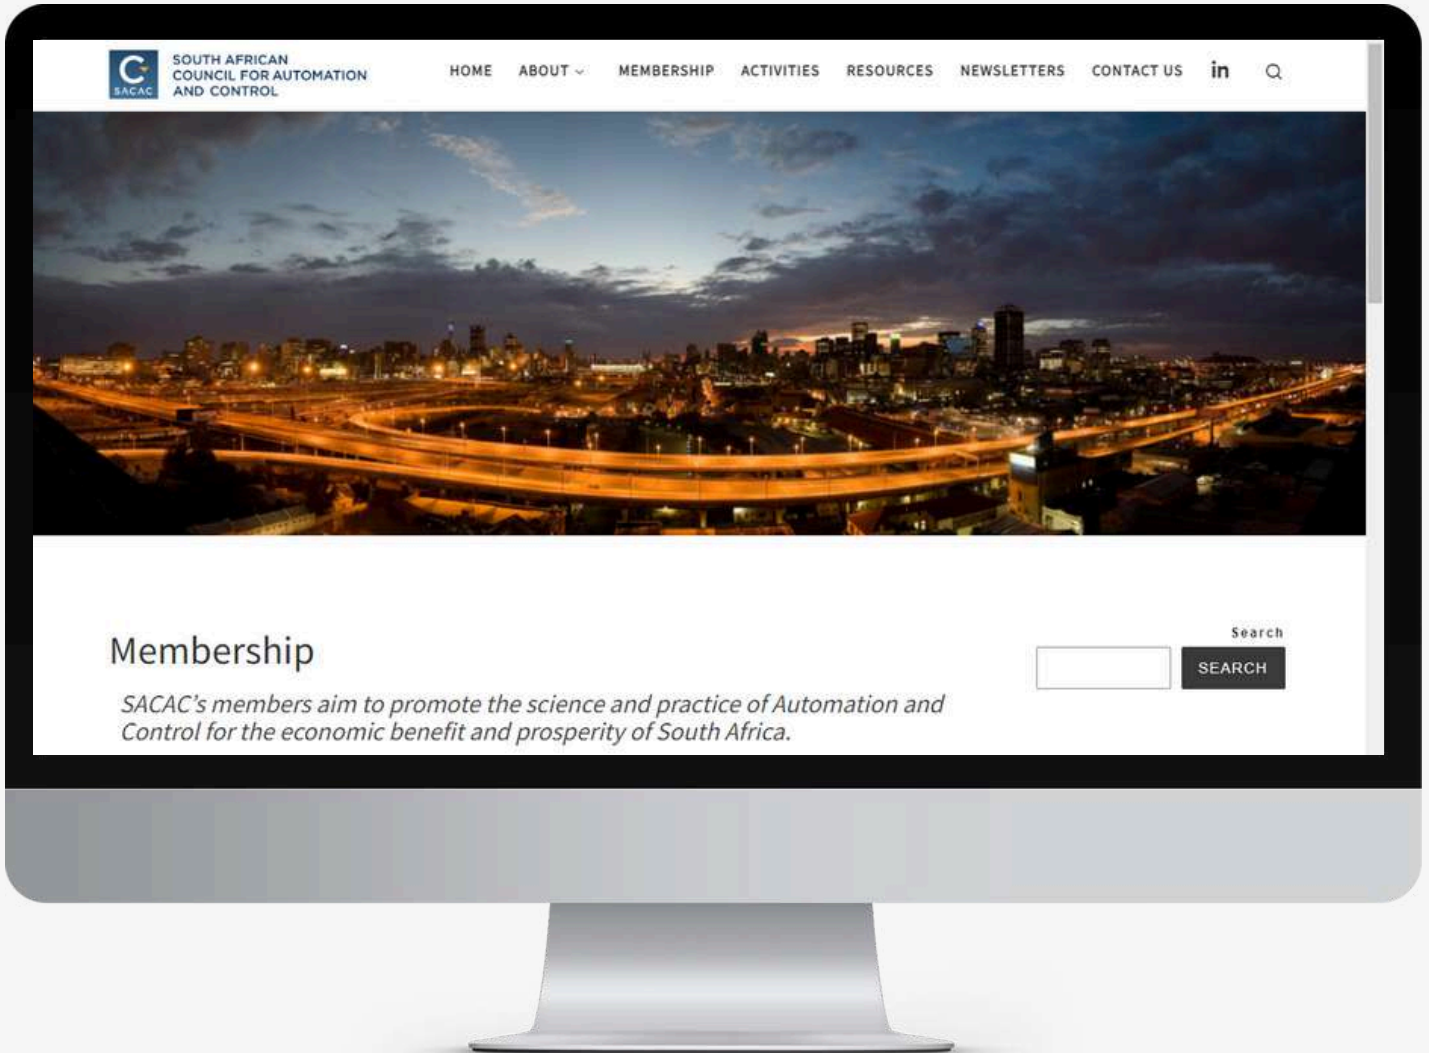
SACAC SOUTH AFRICAN COUNCIL FOR AUTOMATION AND CONTROL

HOME ABOUT MEMBERSHIP ACTIVITIES RESOURCES NEWSLETTERS CONTACT US in

Membership

SACAC's members aim to promote the science and practice of Automation and Control for the economic benefit and prosperity of South Africa.

Search

SEARCH